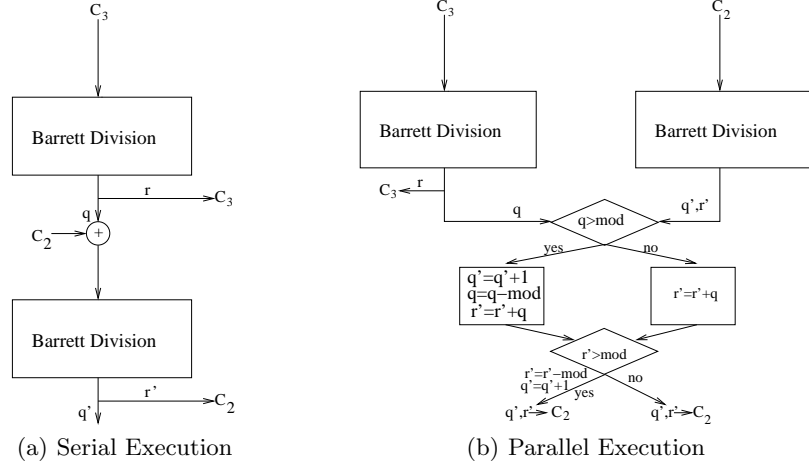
$C_3$

Barrett Division

r

$C_3$

q

$C_2$

+

Barrett Division

r'

q'

$C_2$

(a) Serial Execution

$C_3$

$C_2$

Barrett Division

Barrett Division

$C_3$

r

q

q>mod

q',r'

yes

no

q'=q'+1
q=q−mod
r'=r'+q

r'=r'+q

r'>mod

r'=r'−mod
q'=q'+1

yes

no

q',r' $C_2$

q',r' $C_2$

(b) Parallel Execution